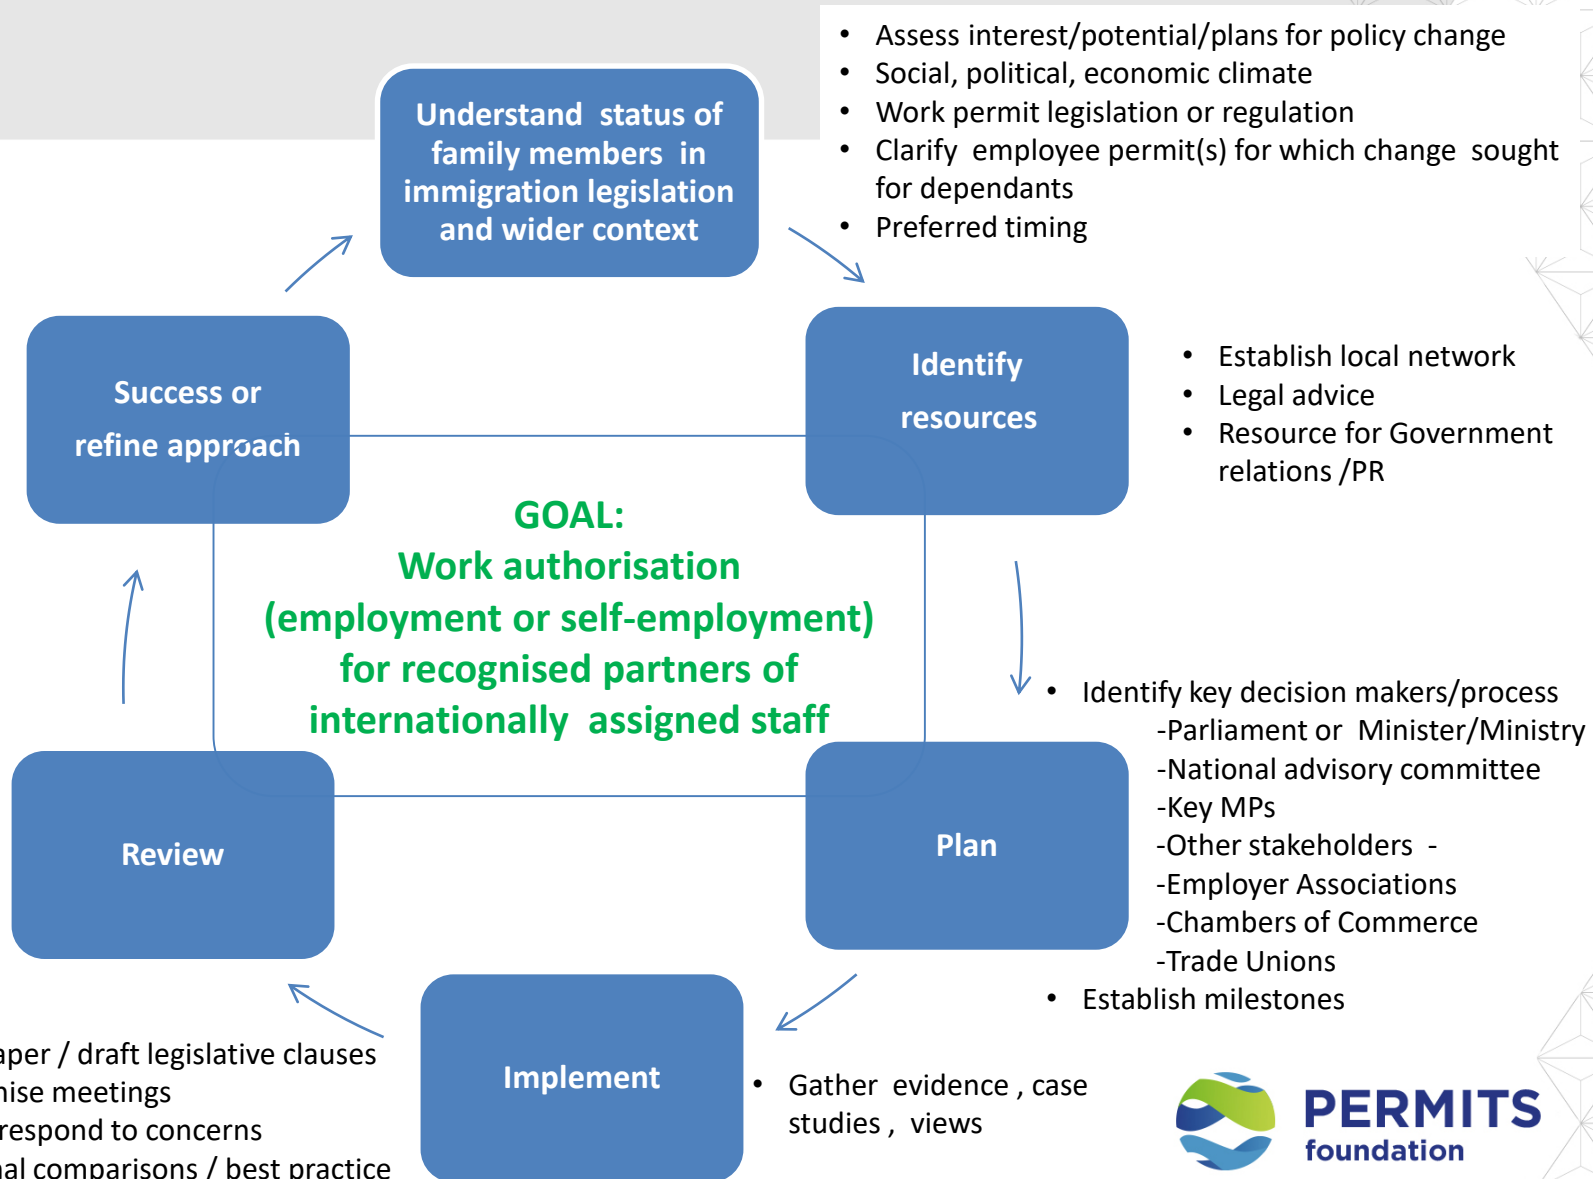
Understand status of family members in immigration legislation and wider context

- Assess interest/potential/plans for policy change
- Social, political, economic climate
- Work permit legislation or regulation
- Clarify employee permit(s) for which change sought for dependants
- Preferred timing

Success or refine approach

Identify resources

- Establish local network
- Legal advice
- Resource for Government relations /PR

GOAL:
Work authorisation (employment or self-employment) for recognised partners of internationally assigned staff

- Identify key decision makers/process
-Parliament or Minister/Ministry
-National advisory committee
-Key MPs
-Other stakeholders -
-Employer Associations
-Chambers of Commerce
-Trade Unions
- Establish milestones

Review

Plan

Implement

aper / draft legislative clauses
nise meetings
respond to concerns
al comparisons / best practice

- Gather evidence , case studies , views

PERMITS foundation